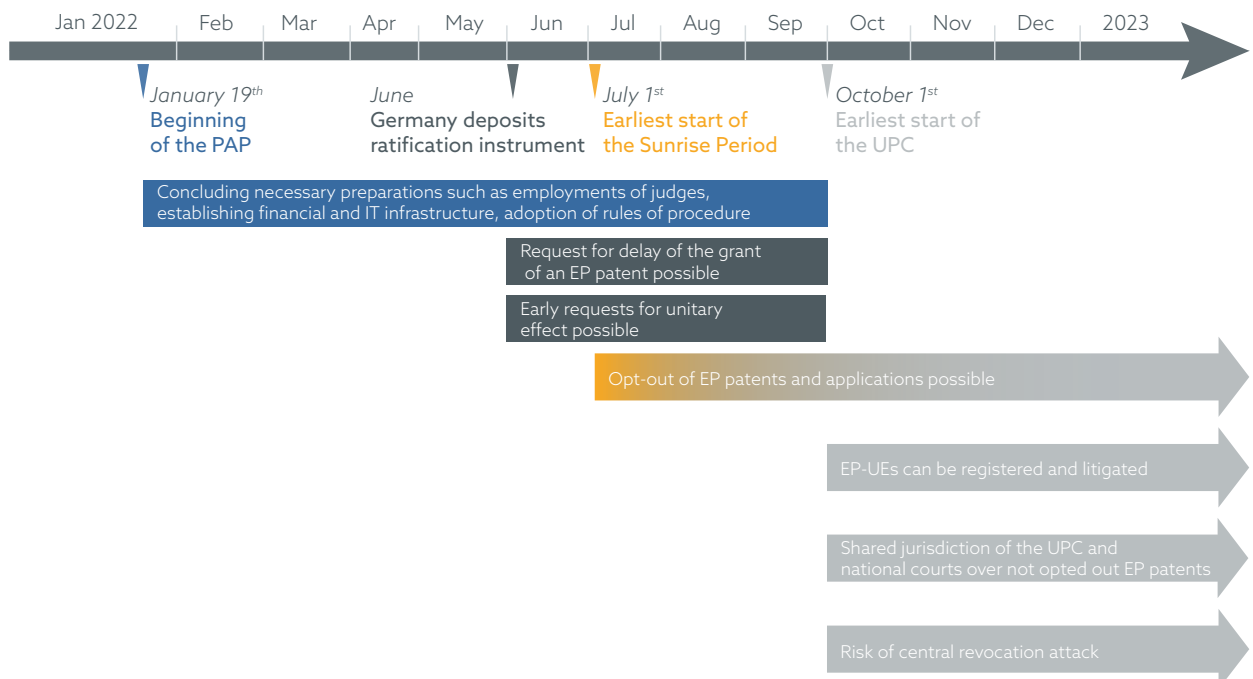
Jan 2022 Feb Mar Apr May Jun Jul Aug Sep Oct Nov Dec 2023

January 19$^{th}$
Beginning of the PAP

June
Germany deposits ratification instrument

July 1$^{st}$
Earliest start of the Sunrise Period

October 1$^{st}$
Earliest start of the UPC

Concluding necessary preparations such as employments of judges, establishing financial and IT infrastructure, adoption of rules of procedure

Request for delay of the grant of an EP patent possible

Early requests for unitary effect possible

Opt-out of EP patents and applications possible

EP-UEs can be registered and litigated

Shared jurisdiction of the UPC and national courts over not opted out EP patents

Risk of central revocation attack